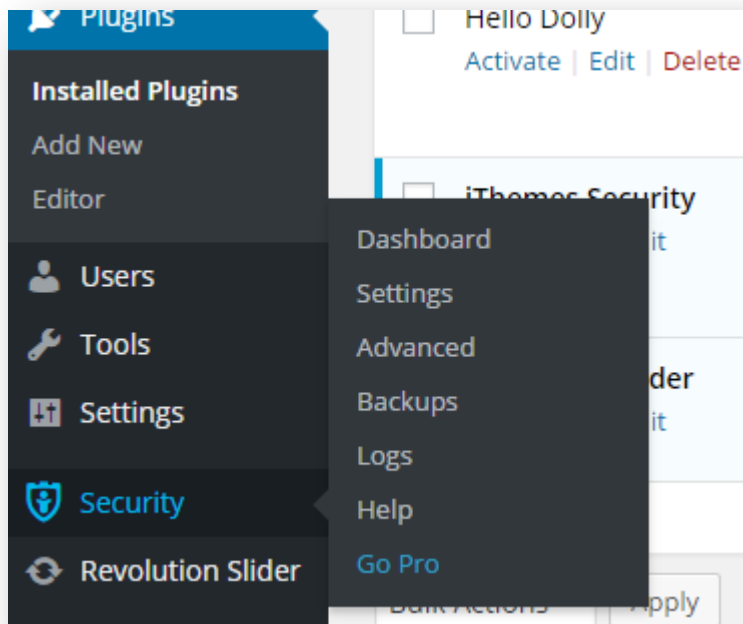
Plugins

Installed Plugins

Add New

Editor

Users

Tools

Settings

Security

Revolution Slider

Hello Dolly

Activate | Edit | Delete

iThemes Security

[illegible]it

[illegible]der

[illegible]it

Dashboard

Settings

Advanced

Backups

Logs

Help

Go Pro

Bulk Actions

Apply